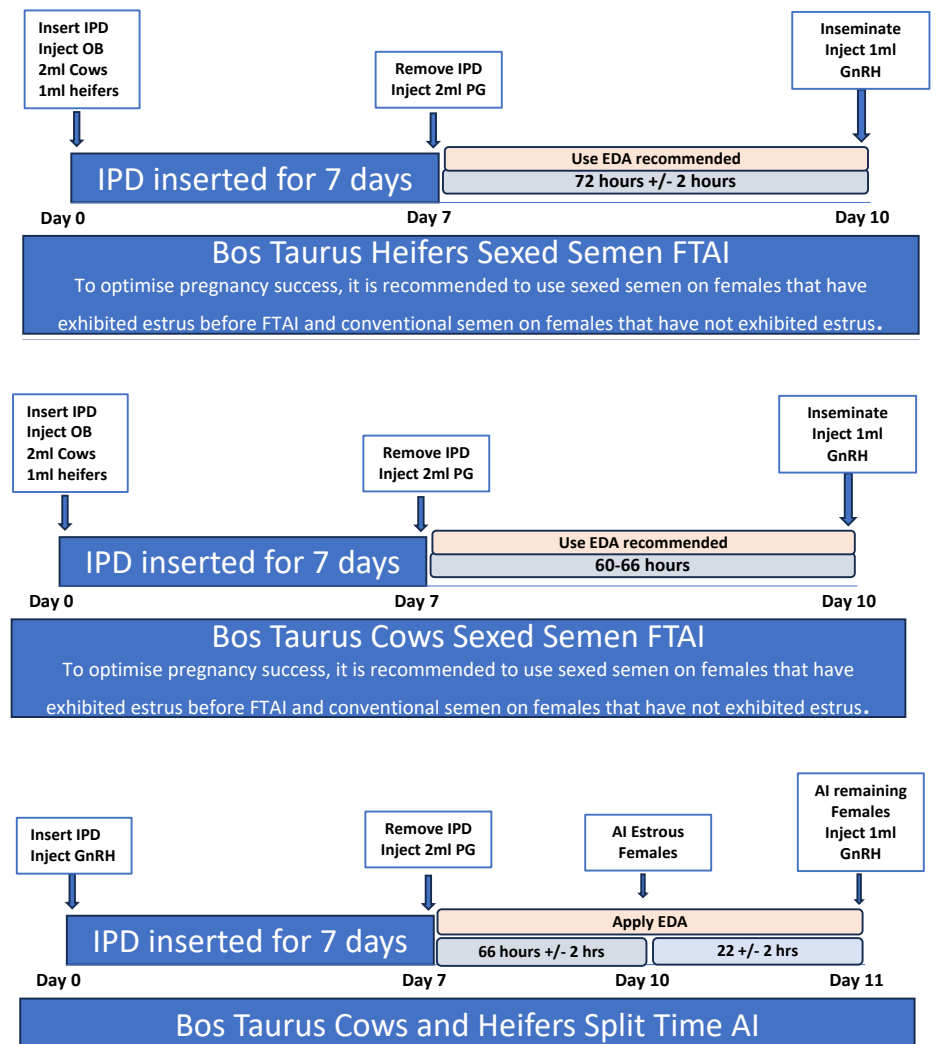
Insert IPD
Inject OB
2ml Cows
1ml heifers

Remove IPD
Inject 2ml PG

Inseminate
Inject 1ml
GnRH

IPD inserted for 7 days

Use EDA recommended

72 hours +/- 2 hours

Day 0

Day 7

Day 10

Bos Taurus Heifers Sexed Semen FTAI

To optimise pregnancy success, it is recommended to use sexed semen on females that have exhibited estrus before FTAI and conventional semen on females that have not exhibited estrus.

Insert IPD
Inject OB
2ml Cows
1ml heifers

Remove IPD
Inject 2ml PG

Inseminate
Inject 1ml
GnRH

IPD inserted for 7 days

Use EDA recommended

60-66 hours

Day 0

Day 7

Day 10

Bos Taurus Cows Sexed Semen FTAI

To optimise pregnancy success, it is recommended to use sexed semen on females that have exhibited estrus before FTAI and conventional semen on females that have not exhibited estrus.

Insert IPD
Inject GnRH

Remove IPD
Inject 2ml PG

AI Estrous
Females

AI remaining
Females
Inject 1ml
GnRH

IPD inserted for 7 days

Apply EDA

66 hours +/- 2 hrs

22 +/- 2 hrs

Day 0

Day 7

Day 10

Day 11

Bos Taurus Cows and Heifers Split Time AI